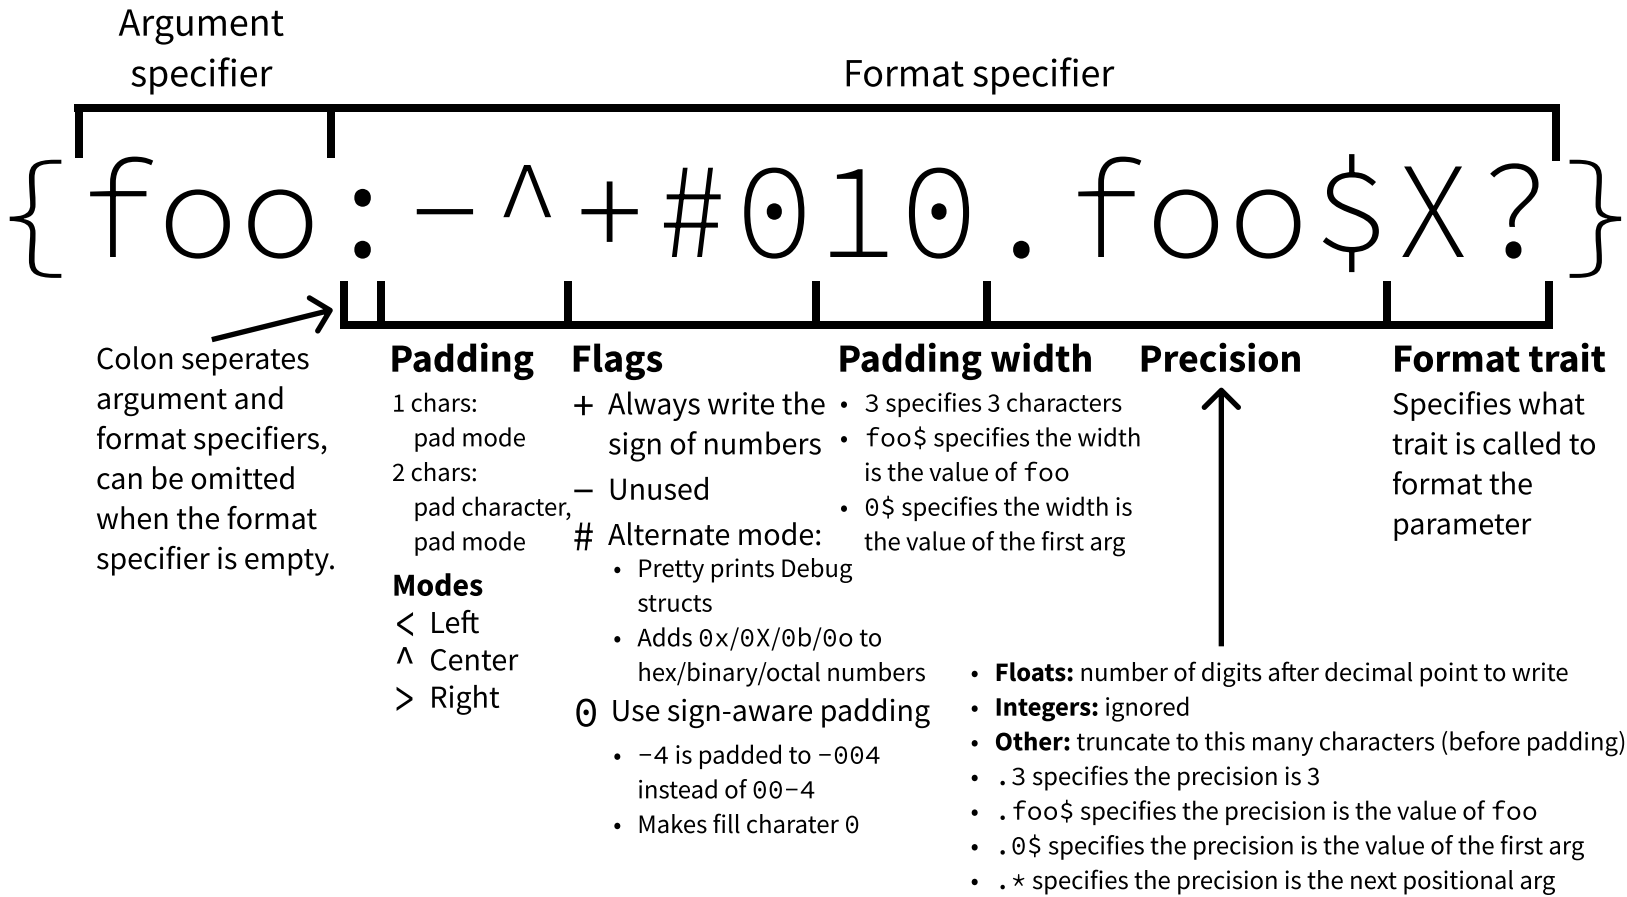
Argument specifier

Format specifier

{foo:-^+#010.foo$X?}

Colon seperates argument and format specifiers, can be omitted when the format specifier is empty.

**Padding**
1 chars:
pad mode
2 chars:
pad character, pad mode

**Modes**
< Left
^ Center
> Right

**Flags**
+ Always write the sign of numbers
− Unused
# Alternate mode:
• Pretty prints Debug structs
• Adds 0x/0X/0b/0o to hex/binary/octal numbers
0 Use sign-aware padding
• −4 is padded to −004 instead of 00−4
• Makes fill charater 0

**Padding width**
• 3 specifies 3 characters
• foo$ specifies the width is the value of foo
• 0$ specifies the width is the value of the first arg

**Precision**
• **Floats:** number of digits after decimal point to write
• **Integers:** ignored
• **Other:** truncate to this many characters (before padding)
• .3 specifies the precision is 3
• .foo$ specifies the precision is the value of foo
• .0$ specifies the precision is the value of the first arg
• .* specifies the precision is the next positional arg

**Format trait**
Specifies what trait is called to format the parameter